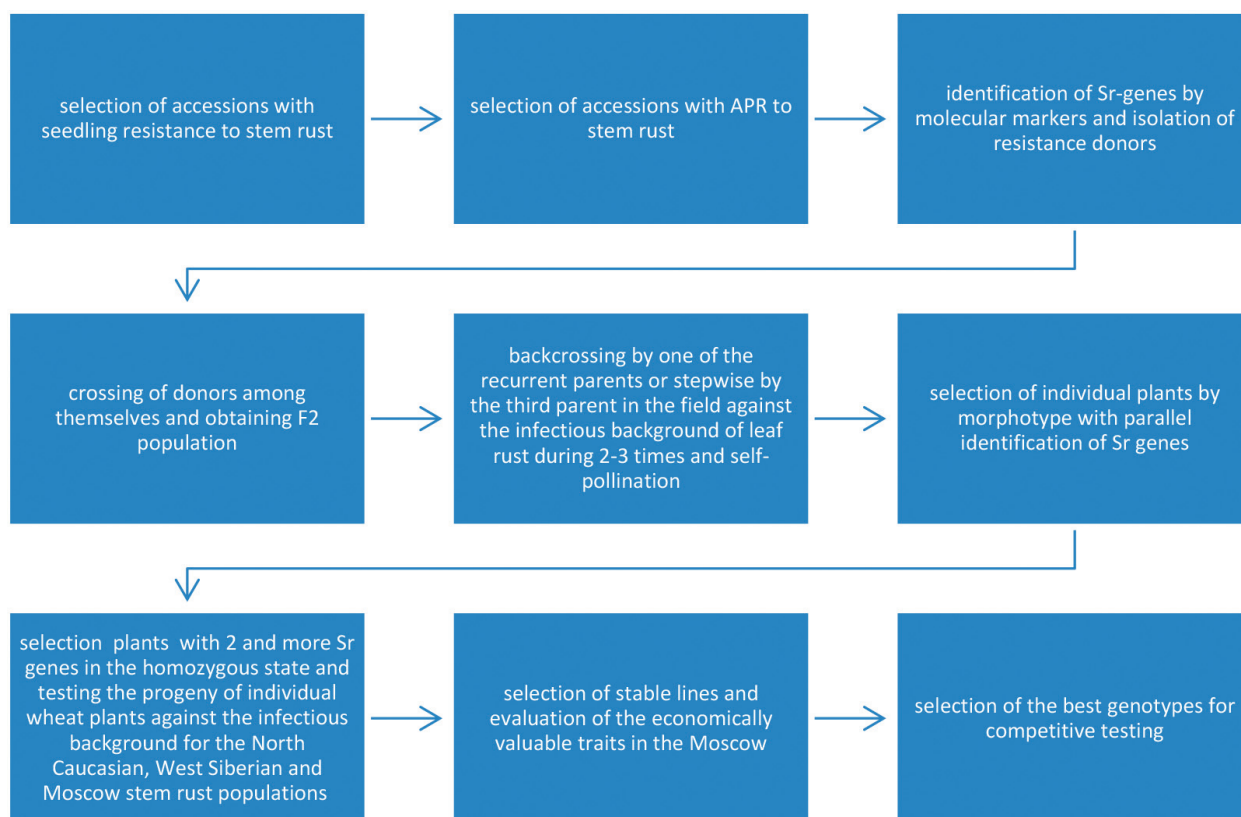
selection of accessions with seedling resistance to stem rust

selection of accessions with APR to stem rust

identification of Sr-genes by molecular markers and isolation of resistance donors

crossing of donors among themselves and obtaining F2 population

backcrossing by one of the recurrent parents or stepwise by the third parent in the field against the infectious background of leaf rust during 2-3 times and self-pollination

selection of individual plants by morphotype with parallel identification of Sr genes

selection plants with 2 and more Sr genes in the homozygous state and testing the progeny of individual wheat plants against the infectious background for the North Caucasian, West Siberian and Moscow stem rust populations

selection of stable lines and evaluation of the economically valuable traits in the Moscow

selection of the best genotypes for competitive testing